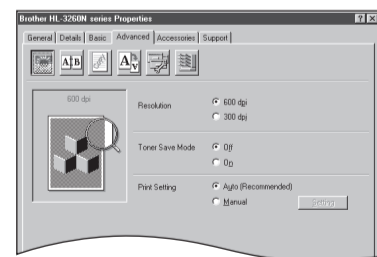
Brother HL-3260N series Properties

?  X

General | Details | Basic | Advanced | Accessories | Support

600 dpi

Resolution
600 dpi
300 dpi

Toner Save Mode
Off
On

Print Setting
Auto (Recommended)
Manual

Setting...